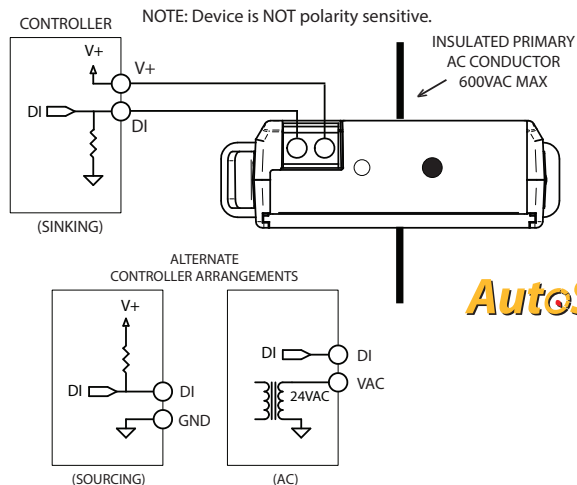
CONTROLLER

NOTE: Device is NOT polarity sensitive.

INSULATED PRIMARY AC CONDUCTOR 600VAC MAX

V+

V+

DI

DI

(SINKING)

ALTERNATE CONTROLLER ARRANGEMENTS

Auto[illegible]

V+

DI

DI

GND

(SOURCING)

DI

DI

VAC

24VAC

(AC)